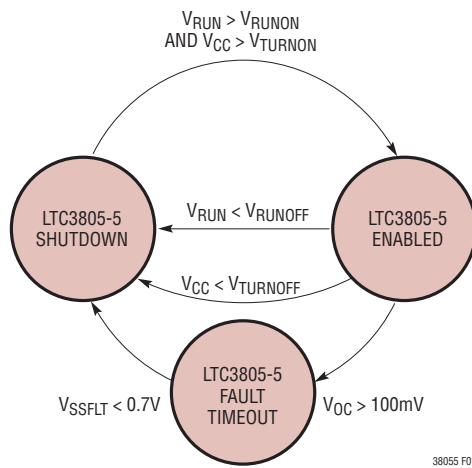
$V_{RUN} > V_{RUNON}$
AND $V_{CC} > V_{TURNON}$

LTC3805-5
SHUTDOWN

$V_{RUN} < V_{RUNOFF}$

LTC3805-5
ENABLED

$V_{CC} < V_{TURNOFF}$

LTC3805-5
FAULT
TIMEOUT

$V_{SSFLT} < 0.7V$

$V_{OC} > 100mV$

38055 F0